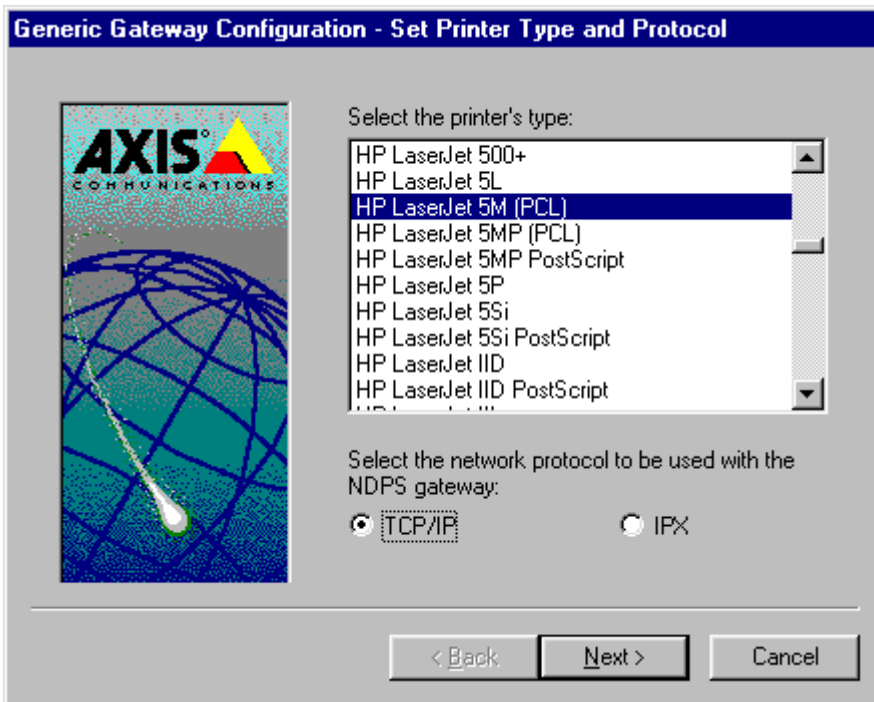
Generic Gateway Configuration - Set Printer Type and Protocol

AXIS
COMMUNICATIONS

Select the printer's type:

HP LaserJet 500+
HP LaserJet 5L
HP LaserJet 5M (PCL)
HP LaserJet 5MP (PCL)
HP LaserJet 5MP PostScript
HP LaserJet 5P
HP LaserJet 5Si
HP LaserJet 5Si PostScript
HP LaserJet IID
HP LaserJet IID PostScript
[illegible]

Select the network protocol to be used with the NDPS gateway:

TCP/IP
IPX

< Back
Next >
Cancel